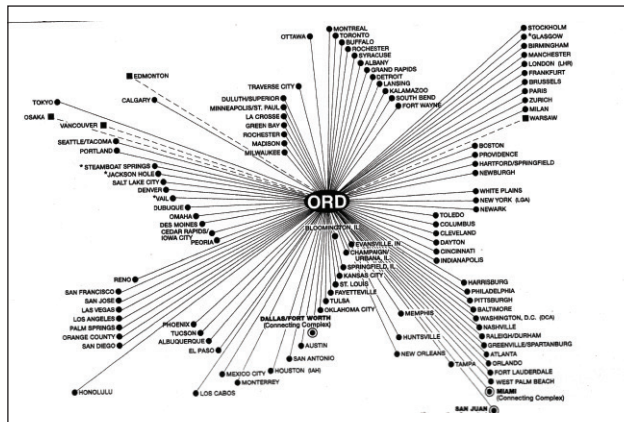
ORD

OTTAWA
MONTREAL
TORONTO
BUFFALO
ROCHESTER
SYRACUSE
ALBANY
GRAND RAPIDS
DETROIT
LANSING
KALAMAZOO
SOUTH BEND
FORT WAYNE

STOCKHOLM
*GLASGOW
BIRMINGHAM
MANCHESTER
LONDON (LHR)
FRANKFURT
BRUSSELS
PARIS
ZURICH
MILAN
WARSAW

EDMONTON
CALGARY
TOKYO
OSAKA
VANCOUVER
SEATTLE/TACOMA
PORTLAND
* STEAMBOAT SPRINGS
*JACKSON HOLE
SALT LAKE CITY
DENVER
*VAIL
DUBUQUE
OMAHA
DES MOINES
CEDAR RAPIDS/ IOWA CITY
PEORIA

TRAVERSE CITY
DULUTH/SUPERIOR
MINNEAPOLIS/ST. PAUL
LA CROSSE
GREEN BAY
ROCHESTER
MADISON
MILWAUKEE

BOSTON
PROVIDENCE
HARTFORD/SPRINGFIELD
NEWBURGH
WHITE PLAINS
NEW YORK (LGA)
NEWARK
TOLEDO
COLUMBUS
CLEVELAND
DAYTON
CINCINNATI
INDIANAPOLIS

BLOOMINGTON, IL
EVANSVILLE, IN
CHAMPAIGN/ URBANA, IL
SPRINGFIELD, IL
KANSAS CITY
ST. LOUIS
FAYETTEVILLE
TULSA
OKLAHOMA CITY
MEMPHIS
HUNTSVILLE
NEW ORLEANS

RENO
SAN FRANCISCO
SAN JOSE
LAS VEGAS
LOS ANGELES
PALM SPRINGS
ORANGE COUNTY
SAN DIEGO
PHOENIX
TUCSON
ALBUQUERQUE
EL PASO
HONOLULU
LOS CABOS
MEXICO CITY
MONTERREY
HOUSTON (IAH)
SAN ANTONIO
AUSTIN
DALLAS/FORT WORTH (Connecting Complex)

HARRISBURG
PHILADELPHIA
PITTSBURGH
BALTIMORE
WASHINGTON, D.C. (DCA)
NASHVILLE
RALEIGH/DURHAM
GREENVILLE/SPARTANBURG
ATLANTA
ORLANDO
FORT LAUDERDALE
WEST PALM BEACH
TAMPA
MIAMI (Connecting Complex)
SAN JUAN